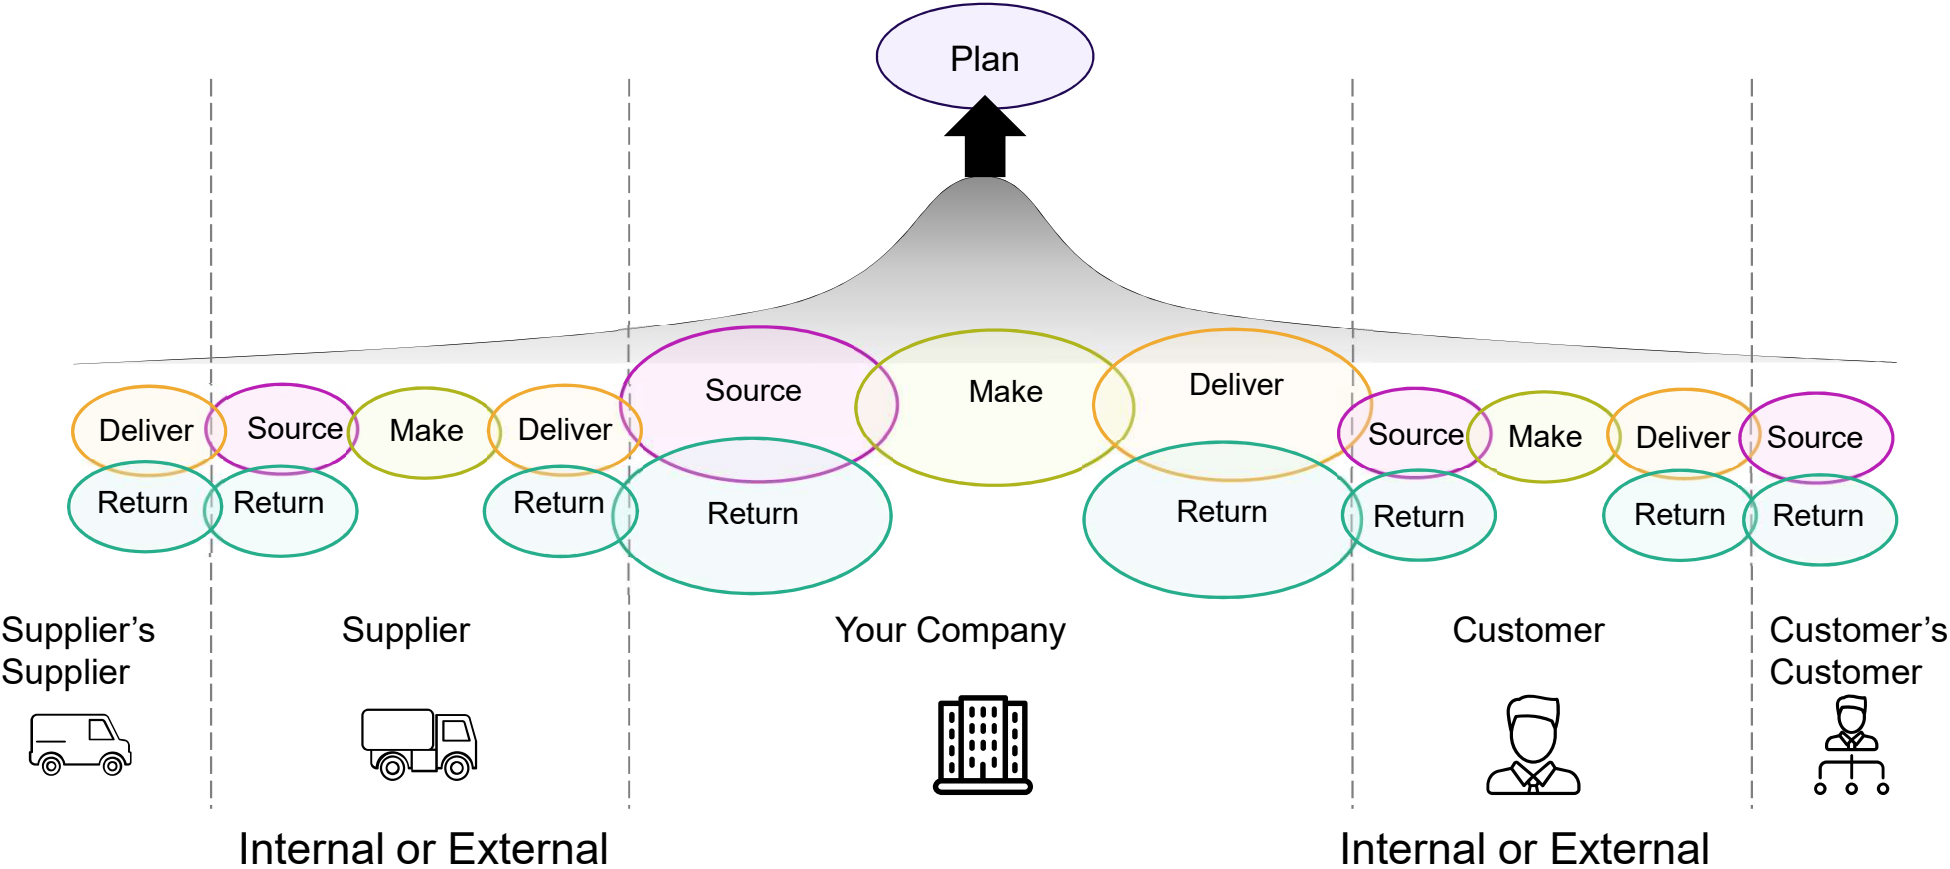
Plan

Deliver
Return

Source
Return

Make

Deliver
Return

Source
Return

Make

Deliver
Return

Source
Return

Make

Deliver
Return

Source
Return

Supplier's Supplier

Supplier

Your Company

Customer

Customer's Customer

Internal or External

Internal or External